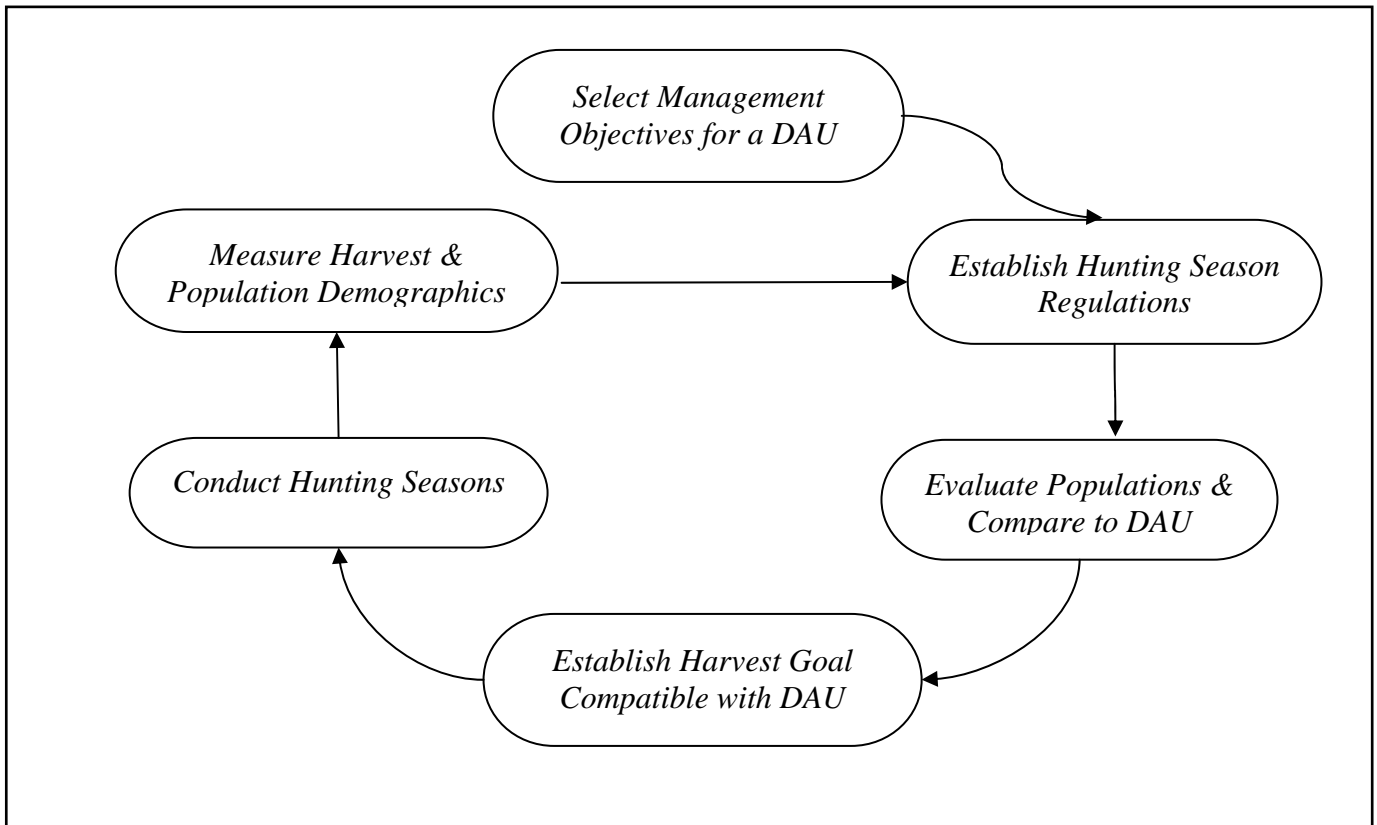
Select Management Objectives for a DAU

Measure Harvest & Population Demographics

Establish Hunting Season Regulations

Conduct Hunting Seasons

Evaluate Populations & Compare to DAU

Establish Harvest Goal Compatible with DAU